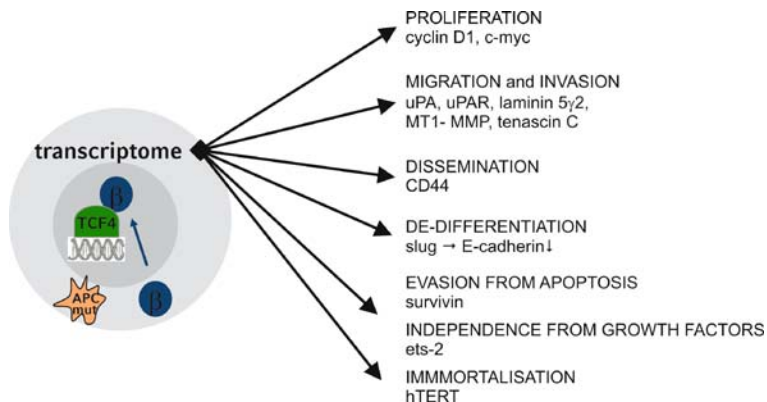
transcriptome

β

TCF4

APC mut

β

PROLIFERATION
cyclin D1, c-myc

MIGRATION and INVASION
uPA, uPAR, laminin 5γ2, MT1- MMP, tenascin C

DISSEMINATION
CD44

DE-DIFFERENTIATION
slug → E-cadherin↓

EVASION FROM APOPTOSIS
survivin

INDEPENDENCE FROM GROWTH FACTORS
ets-2

IMMORTALISATION
hTERT